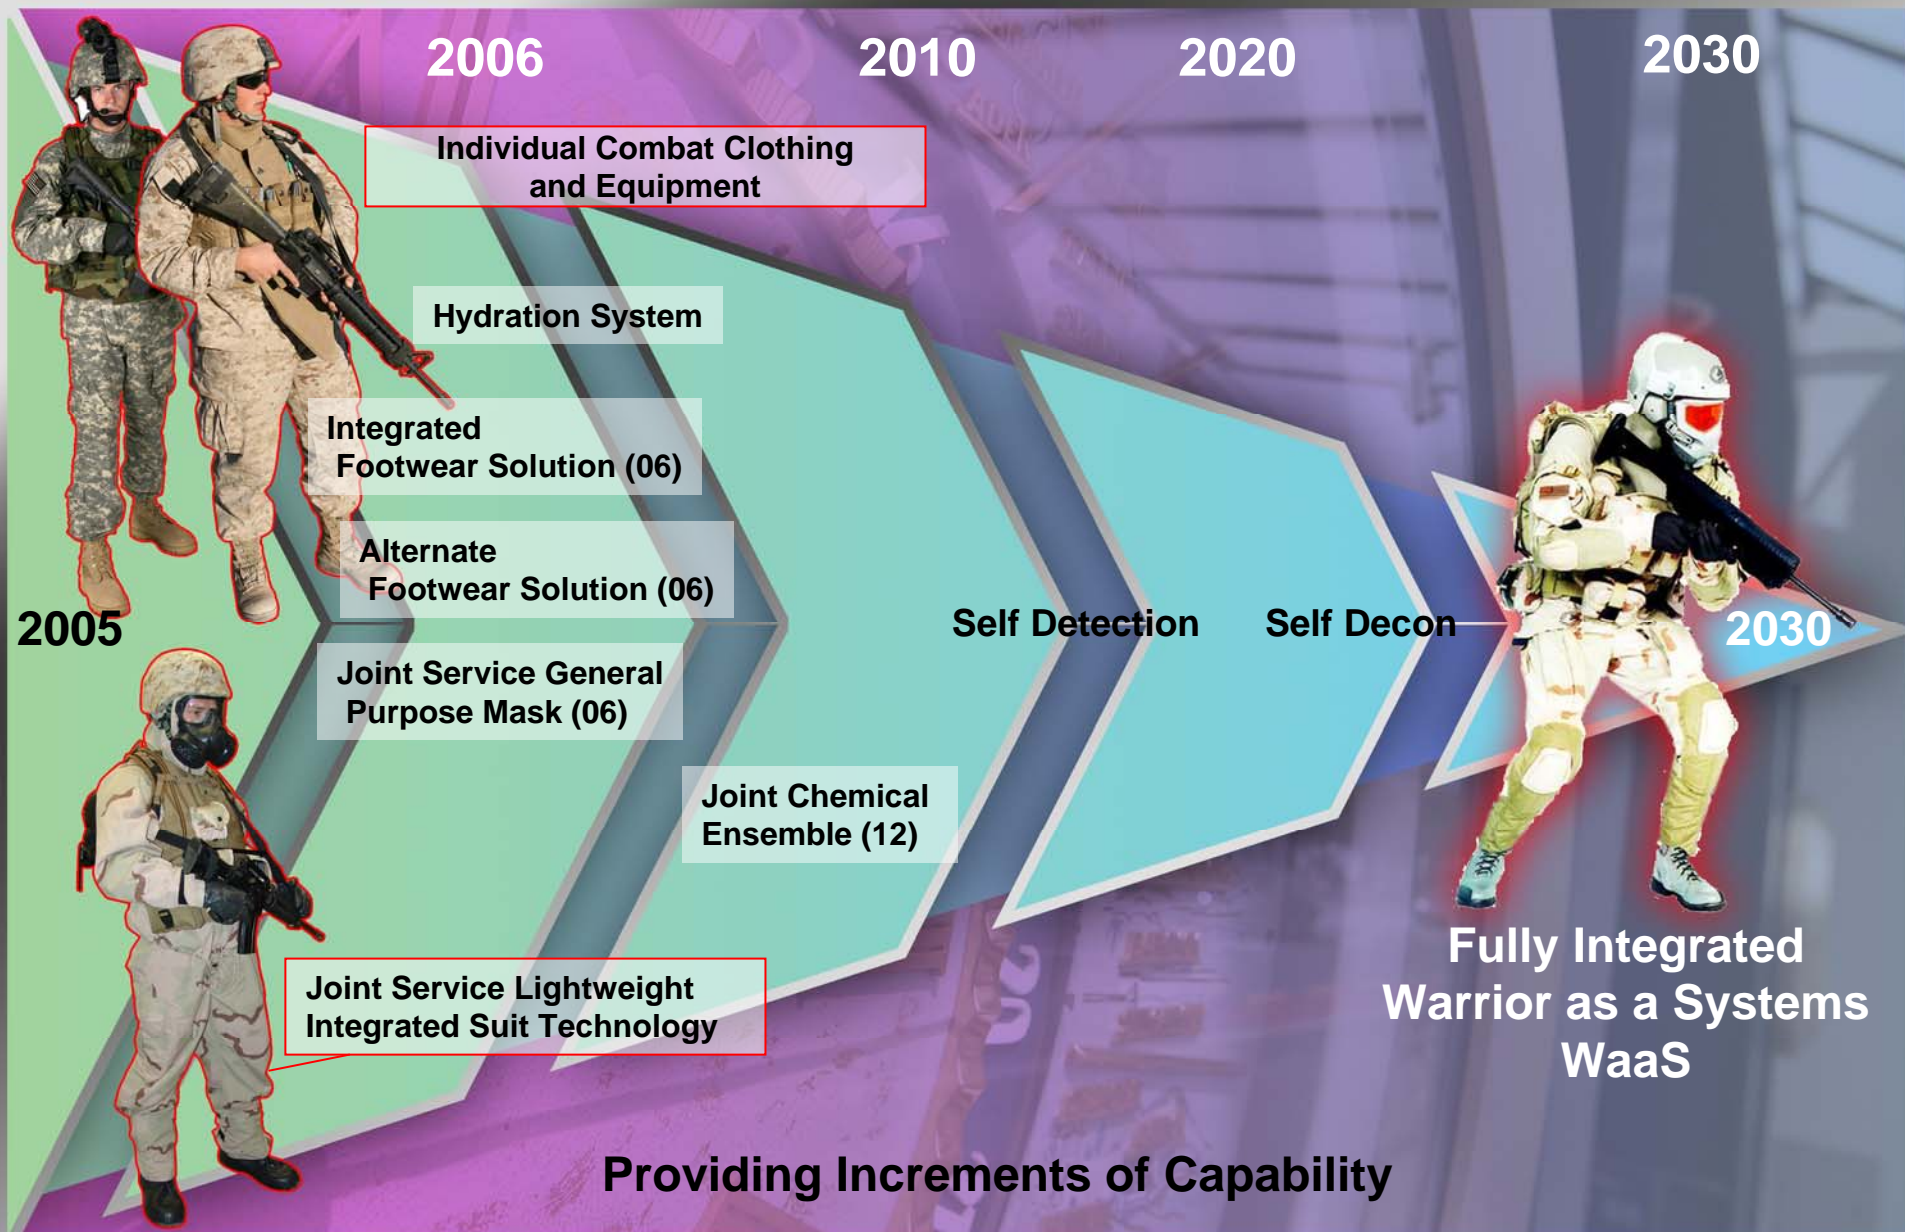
2006

2010

2020

2030

Individual Combat Clothing and Equipment

Hydration System

Integrated Footwear Solution (06)

Alternate Footwear Solution (06)

2005

Joint Service General Purpose Mask (06)

Joint Chemical Ensemble (12)

Self Detection

Self Decon

2030

Joint Service Lightweight Integrated Suit Technology

Fully Integrated Warrior as a Systems WaaS

Providing Increments of Capability